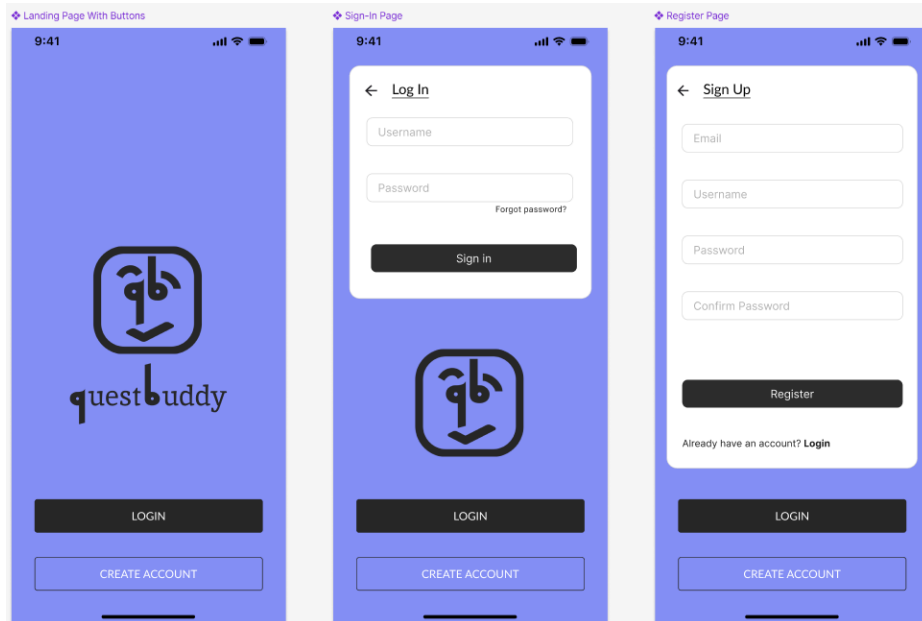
❖ Landing Page With Buttons

9:41

questbuddy

LOGIN

CREATE ACCOUNT

❖ Sign-In Page

9:41

← Log In

Username

Password

Forgot password?

Sign in

LOGIN

CREATE ACCOUNT

❖ Register Page

9:41

← Sign Up

Email

Username

Password

Confirm Password

Register

Already have an account? **Login**

LOGIN

CREATE ACCOUNT